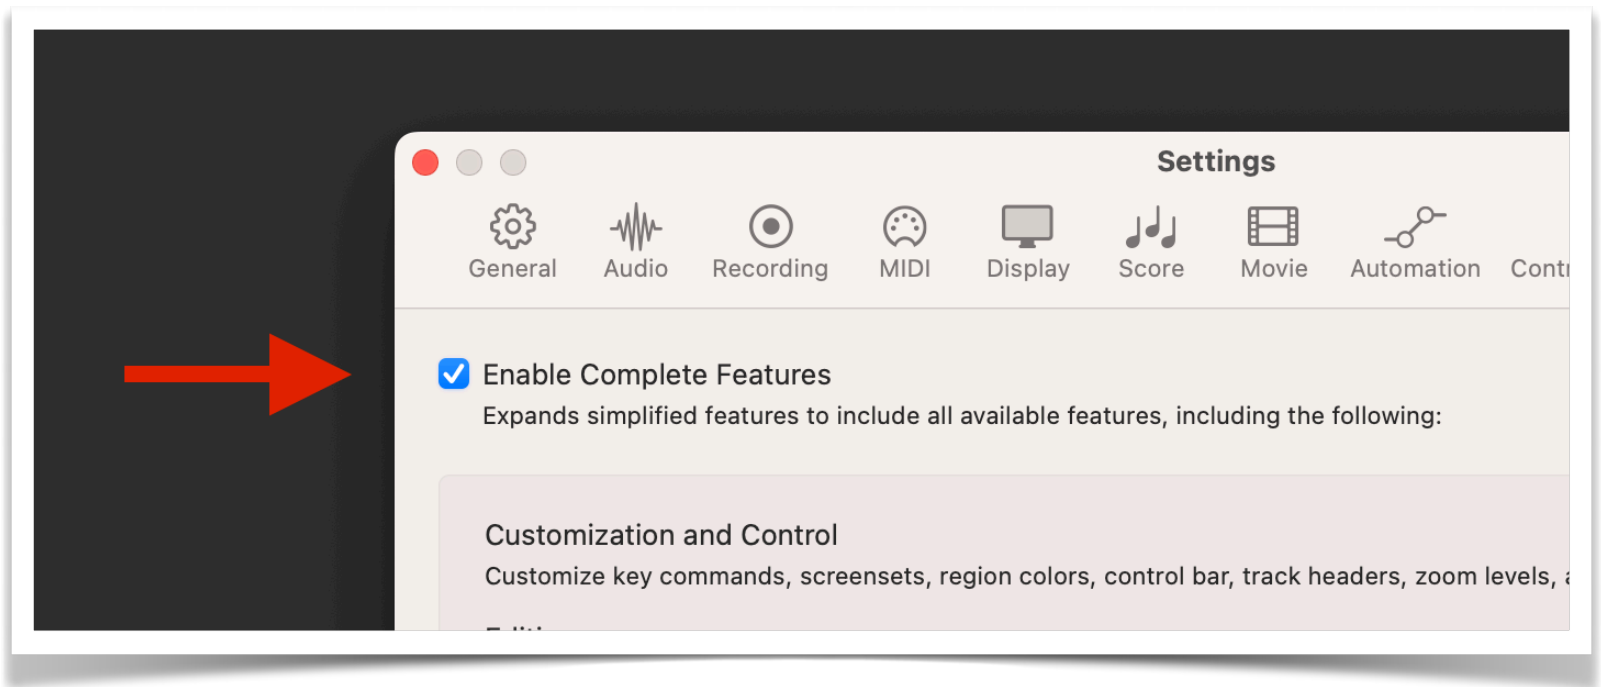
Settings

General Audio Recording MIDI Display Score Movie Automation Cont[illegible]

Enable Complete Features
Expands simplified features to include all available features, including the following:

Customization and Control
Customize key commands, screensets, region colors, control bar, track headers, zoom levels, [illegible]

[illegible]